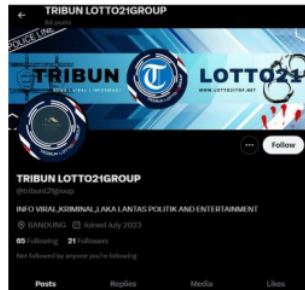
TRIBUN LOTTO21GROUP
64 posts

POLICE LINE

TRIBUN T LOTTO21

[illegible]

WWW.LOTTO21TOP.NET

Follow

TRIBUN LOTTO21GROUP
@tribun21group

INFO VIRAL,KRIMINAL,LAKA LANTAS POLITIK AND ENTERTAINMENT

BANDUNG Joined July 2023

65 Following 21 Followers

Not followed by anyone you're following

Posts Replies Media Likes